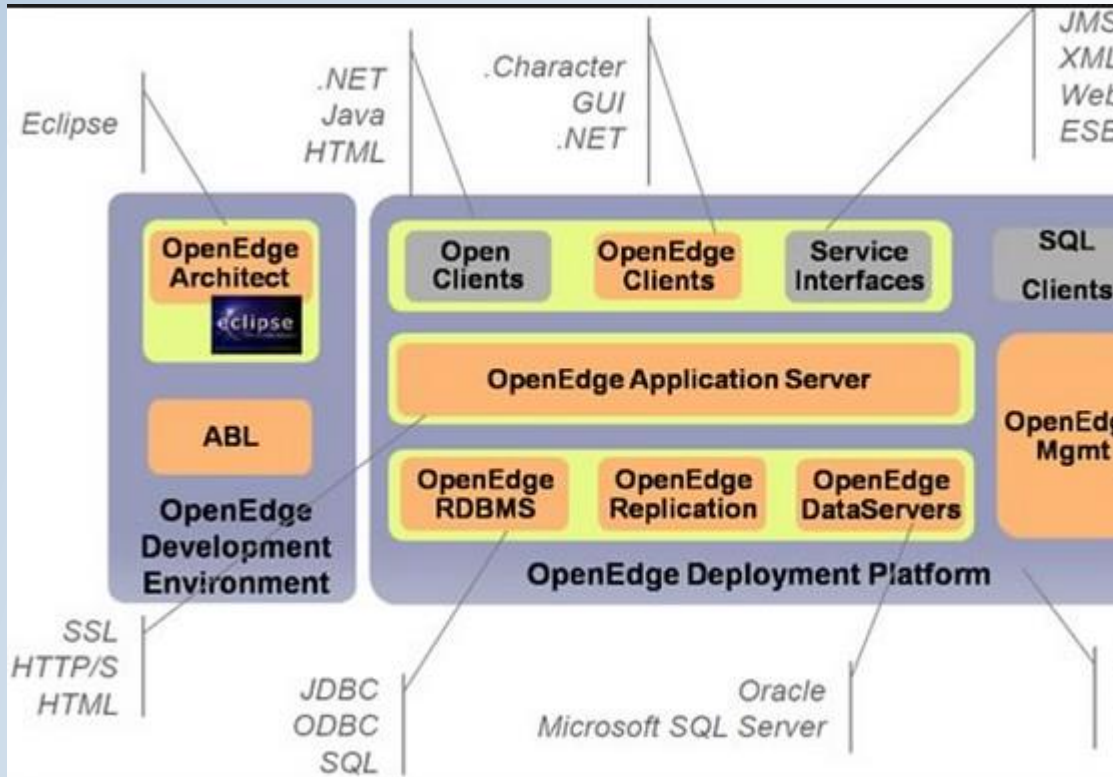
Eclipse

.NET
Java
HTML

.Character
GUI
.NET

JMS
XML
Web
ESB

OpenEdge Architect

eclipse

ABL

OpenEdge Development Environment

Open Clients

OpenEdge Clients

Service Interfaces

SQL Clients

OpenEdge Application Server

OpenEdge RDBMS

OpenEdge Replication

OpenEdge DataServers

OpenEdg Mgmt

OpenEdge Deployment Platform

SSL
HTTP/S
HTML

JDBC
ODBC
SQL

Oracle
Microsoft SQL Server